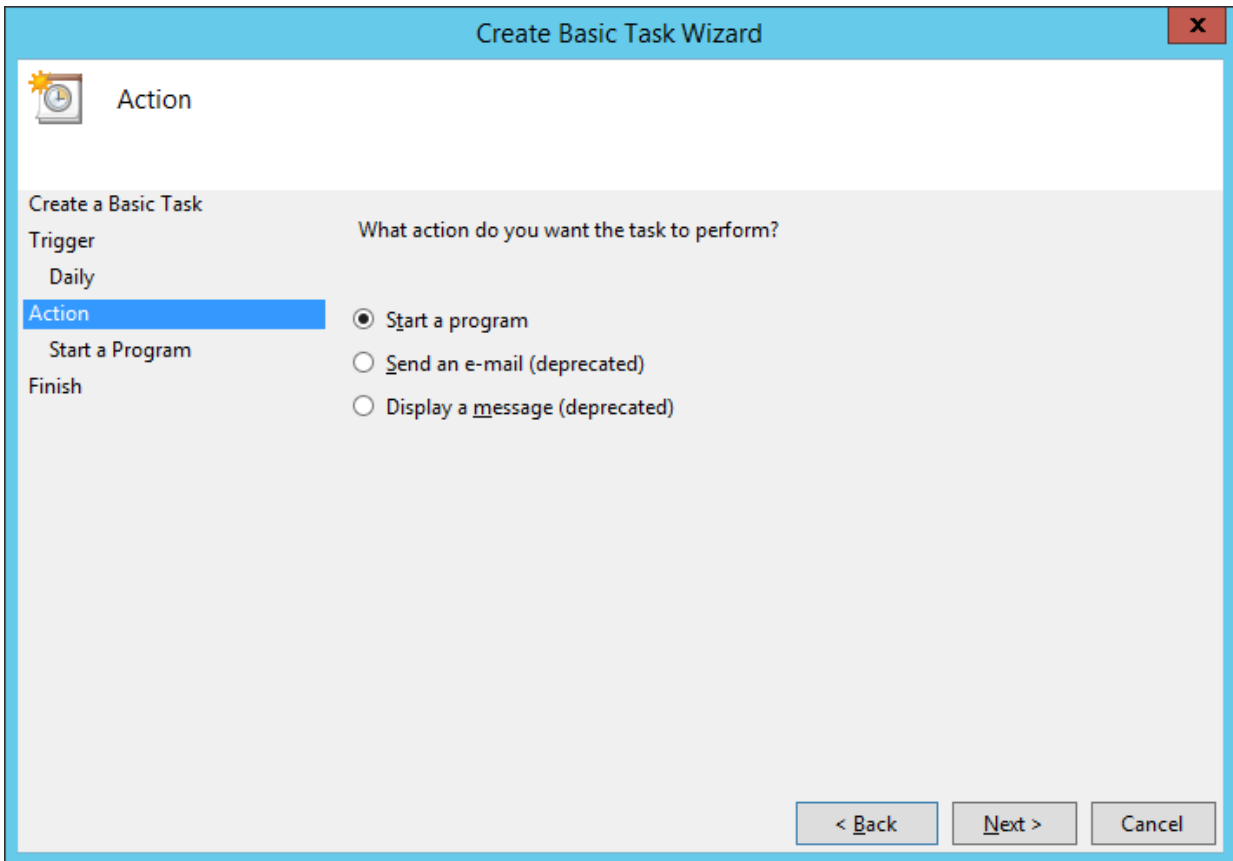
Create Basic Task Wizard

x

Action

Create a Basic Task
Trigger
Daily
Action
Start a Program
Finish

What action do you want the task to perform?

Start a program
Send an e-mail (deprecated)
Display a message (deprecated)

< Back
Next >
Cancel